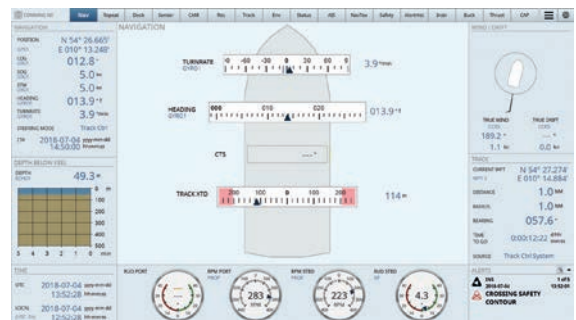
Nav | Topsd | Dock | Senior | CMR | Rec | Track | Env | Status | AIS | NavTex | Safety | Alert | Main | Buck | Thrust | CAP

NAVIGATION

POSITION N 54° 26.665' E 010° 13.248'
COG 012.8°
SOG 5.0 kn
STW 5.0 kn
HEADING 013.9°
TURNRATE 3.9°/min
STEERING MODE Track Ctrl
ZTM 2018-07-04 14:50:00

DEPTH BELOW KEEL
DEPTH 49.3 m
0
100
200
300
400
500
5 4 3 2 1 0

TIME
UTC 2018-07-04 13:52:28
LOCAL 2018-07-04 12:52:28

NAVIGATION

TURNRATE -0 -60 -30 0 30 60 0
3.9°/min

HEADING 000 010 020
013.9°

CTS

TRACK XTD 200 100 0 100 200
114 m

RUD PORT
RPM PORT
283
RPM STBD
223
RUD STBD
4.3

WIND / DRIFT
TRUE WIND 189.2° 1.1 kn
TRUE DRIFT 0.0 kn

TRACK
CURRENT WPT N 54° 27.274' E 010° 14.884'
DISTANCE 1.0 NM
RADIUS 1.0 NM
BEARING 057.6°
TIME TO GO 0:00:12:22
SOURCE Track Ctrl System

ALERTS
1 of 1
2018-07-04 13:52:03
CROSSING SAFETY CONTOUR